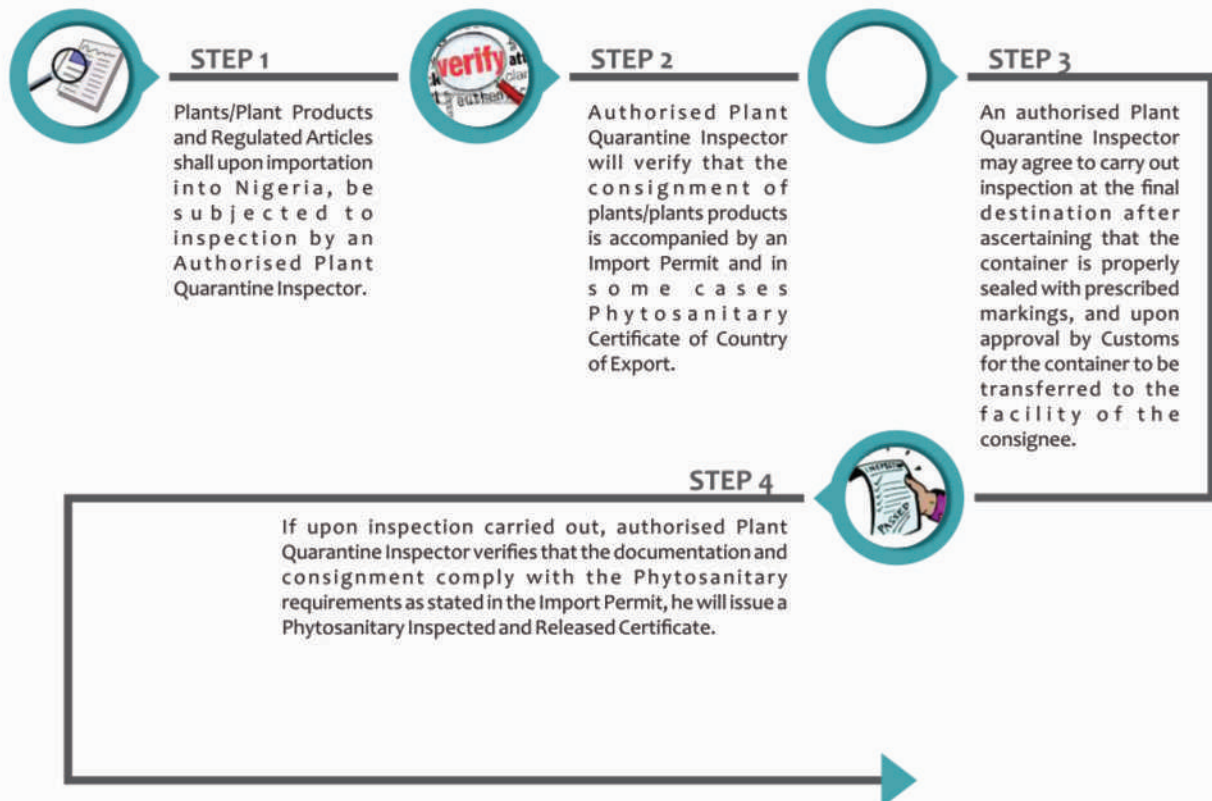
STEP 1

Plants/Plant Products and Regulated Articles shall upon importation into Nigeria, be subjected to inspection by an Authorised Plant Quarantine Inspector.

verify

STEP 2

Authorised Plant Quarantine Inspector will verify that the consignment of plants/plants products is accompanied by an Import Permit and in some cases Phytosanitary Certificate of Country of Export.

STEP 3

An authorised Plant Quarantine Inspector may agree to carry out inspection at the final destination after ascertaining that the container is properly sealed with prescribed markings, and upon approval by Customs for the container to be transferred to the facility of the consignee.

STEP 4

If upon inspection carried out, authorised Plant Quarantine Inspector verifies that the documentation and consignment comply with the Phytosanitary requirements as stated in the Import Permit, he will issue a Phytosanitary Inspected and Released Certificate.

PASSED